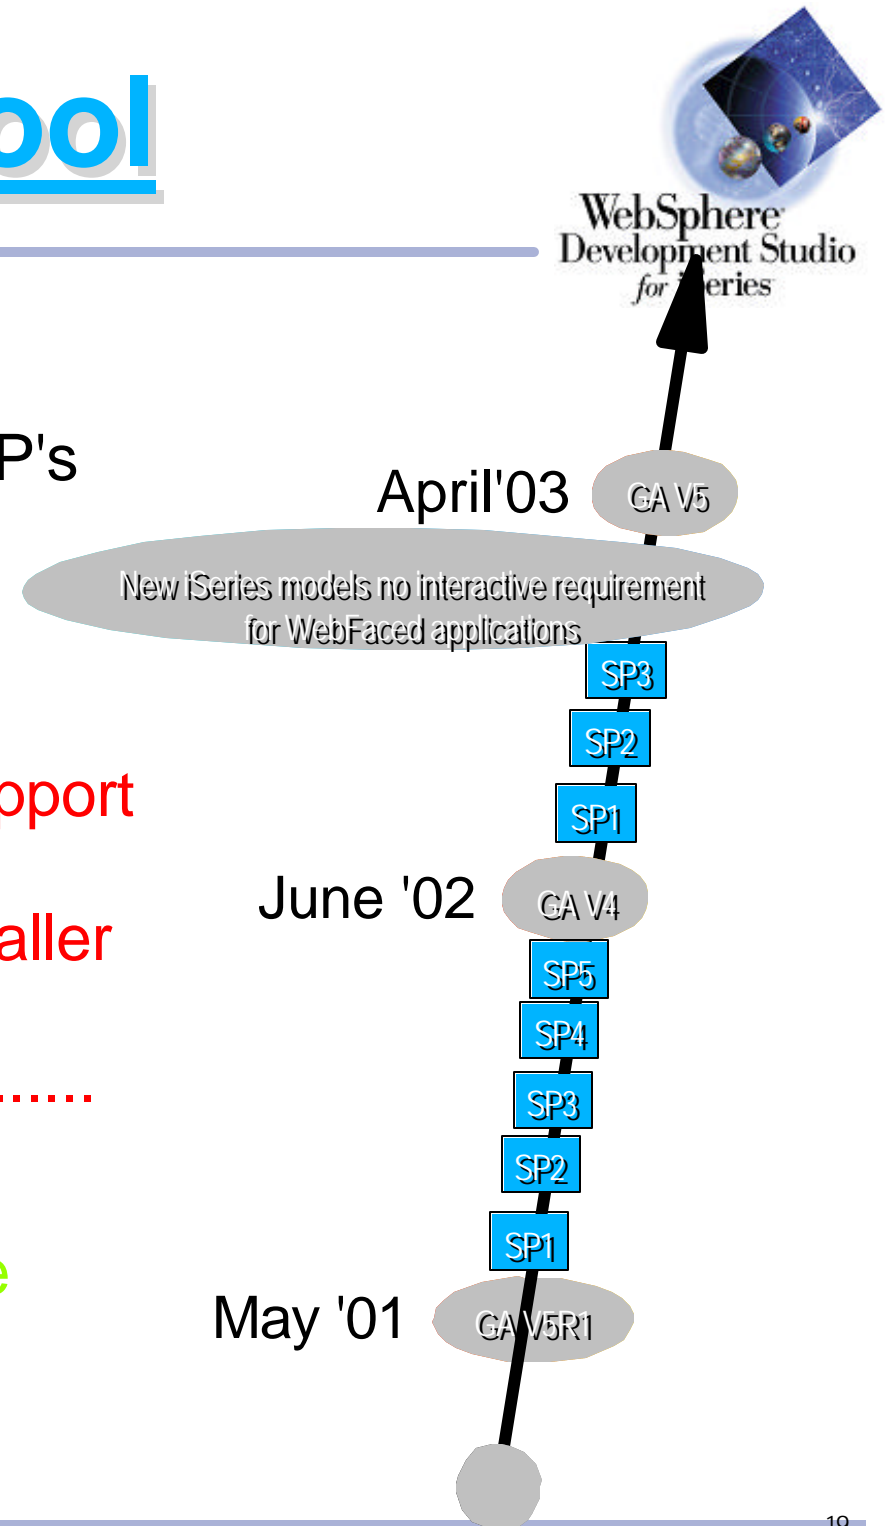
ool

WebSphere Development Studio for iSeries

P's

April'03

GA V5

New iSeries models no interactive requirement for WebFaced applications

SP3

SP2

SP1

pport

June '02

GA V4

aller

SP5

SP4

......

SP3

SP2

SP1

e

May '01

GA V5R1

19